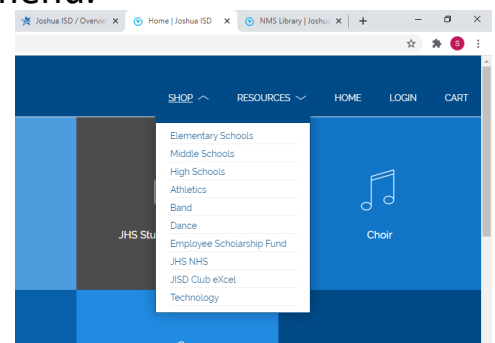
menu.

Joshua ISD / Overvie ×
Home | Joshua ISD ×
NMS Library | Joshu ×
+

S

SHOP
RESOURCES
HOME
LOGIN
CART

Elementary Schools
Middle Schools
High Schools
Athletics
Band
Dance
Employee Scholarship Fund
JHS NHS
JISD Club eXcel
Technology

JHS Stu
Choir